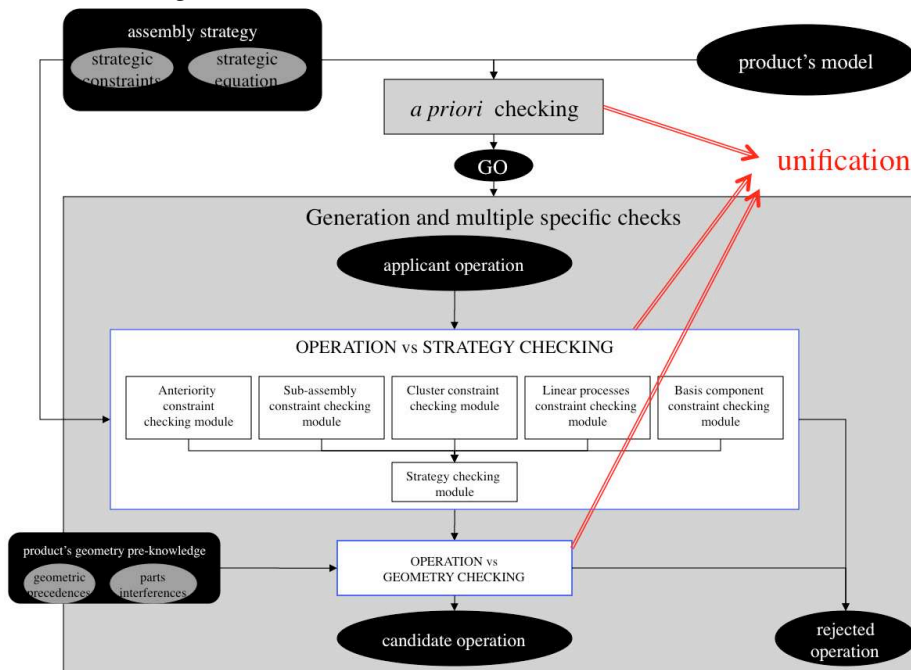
assembly strategy

strategic constraints

strategic equation

product's model

*a priori* checking

unification

GO

Generation and multiple specific checks

applicant operation

OPERATION vs STRATEGY CHECKING

Anteriority constraint checking module

Sub-assembly constraint checking module

Cluster constraint checking module

Linear processes constraint checking module

Basis component constraint checking module

Strategy checking module

product's geometry pre-knowledge

geometric precedences

parts interferences

OPERATION vs GEOMETRY CHECKING

candidate operation

rejected operation